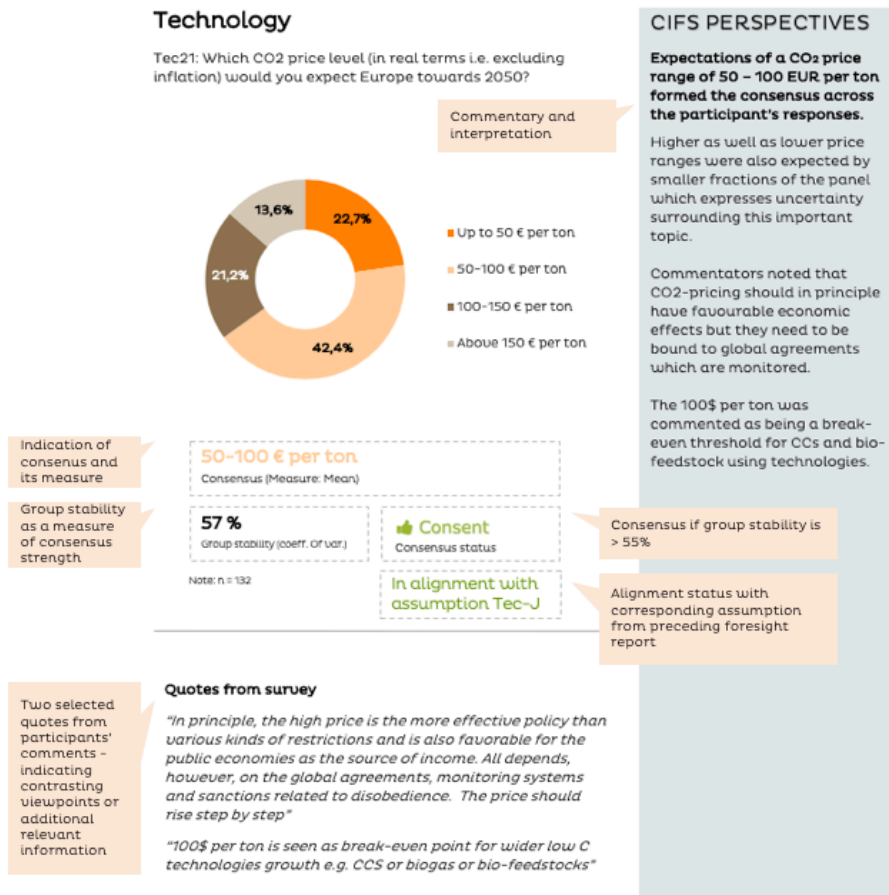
Technology

Tec21: Which CO2 price level (in real terms i.e. excluding inflation) would you expect Europe towards 2050?

Commentary and interpretation

13,6%
22,7%
21,2%
42,4%

Up to 50 € per ton
50-100 € per ton
100-150 € per ton
Above 150 € per ton

CIFS PERSPECTIVES

Expectations of a $CO_2$ price range of 50 – 100 EUR per ton formed the consensus across the participant's responses.

Higher as well as lower price ranges were also expected by smaller fractions of the panel which expresses uncertainty surrounding this important topic.

Commentators noted that CO2-pricing should in principle have favourable economic effects but they need to be bound to global agreements which are monitored.

The 100$ per ton was commented as being a break-even threshold for CCs and bio-feedstock using technologies.

Indication of consenus and its measure

50-100 € per ton
Consensus (Measure: Mean)

Group stability as a measure of consensus strength

57 %
Group stability (coeff. Of var.)

Consent
Consensus status

Consensus if group stability is > 55%

Note: n = 132

In alignment with assumption Tec-J

Alignment status with corresponding assumption from preceding foresight report

Two selected quotes from participants' comments - indicating contrasting viewpoints or additional relevant information

Quotes from survey

"In principle, the high price is the more effective policy than various kinds of restrictions and is also favorable for the public economies as the source of income. All depends, however, on the global agreements, monitoring systems and sanctions related to disobedience. The price should rise step by step"

"100$ per ton is seen as break-even point for wider low C technologies growth e.g. CCS or biogas or bio-feedstocks"